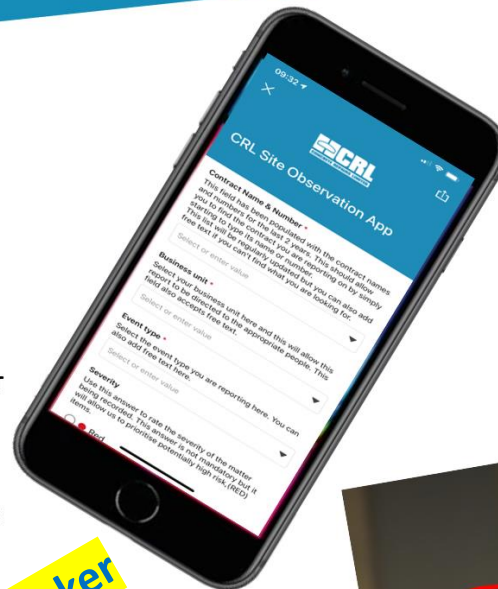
09:32

CRL

CRL Site Observation App

Contract Name & Number *
This field has been populated with the contract names and numbers for the last 2 years. This should allow you to find the contract you are reporting on by simply starting to type the name or number. This list will be regularly updated but you can also add free text if you can't find what you are looking for.

Select or enter value

Business unit *
Select your business unit here and this will allow this report to be directed to the appropriate people. This field also accepts free text.

Select or enter value

Event type *
Select the event type you are reporting here. You can also add free text here.

Select or enter value

Severity
Use this answer to rate the severity of the matter being recorded. This answer is not mandatory but it will allow us to prioritise potentially high risk (RED) items.

Red

ker